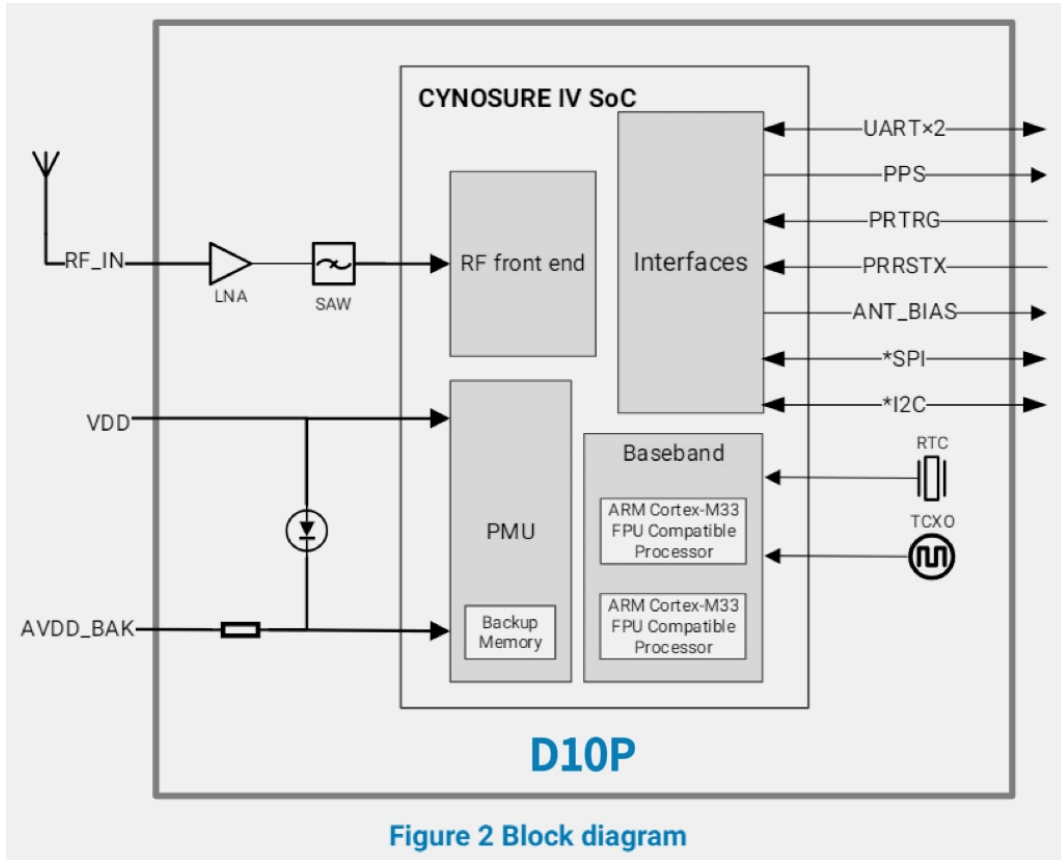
CYNOSURE IV SoC

RF_IN

LNA

SAW

RF front end

Interfaces

UART×2

PPS

PRTRG

PRRSTX

ANT_BIAS

*SPI

*I2C

VDD

PMU

Backup Memory

Baseband

ARM Cortex-M33 FPU Compatible Processor

ARM Cortex-M33 FPU Compatible Processor

RTC

TCXO

AVDD_BAK

D10P

Figure 2 Block diagram